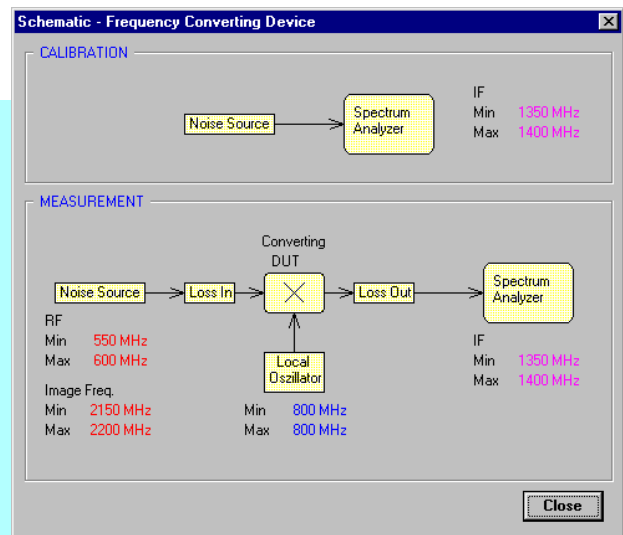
Schematic - Frequency Converting Device

CALIBRATION

Noise Source

Spectrum Analyzer

IF
Min 1350 MHz
Max 1400 MHz

MEASUREMENT

Converting DUT

Noise Source

Loss In

Loss Out

Spectrum Analyzer

RF
Min 550 MHz
Max 600 MHz

Image Freq.
Min 2150 MHz
Max 2200 MHz

Local Oscillator

Min 800 MHz
Max 800 MHz

IF
Min 1350 MHz
Max 1400 MHz

Close